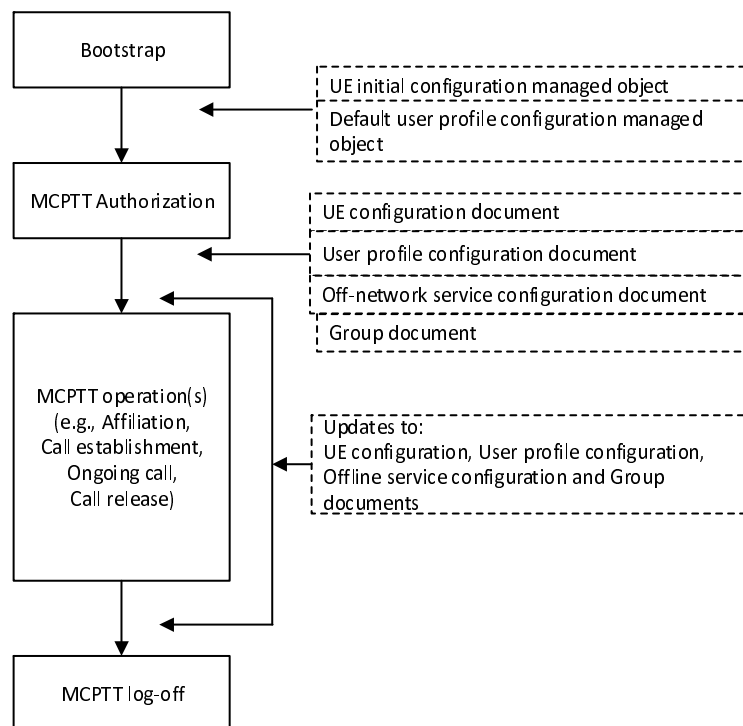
Bootstrap

UE initial configuration managed object

Default user profile configuration managed object

MCPTT Authorization

UE configuration document

User profile configuration document

Off-network service configuration document

Group document

MCPTT operation(s) (e.g., Affiliation, Call establishment, Ongoing call, Call release)

Updates to:
UE configuration, User profile configuration, Offline service configuration and Group documents

MCPTT log-off